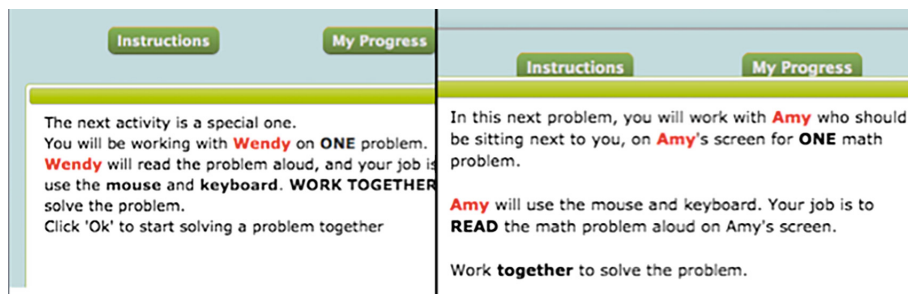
Instructions My Progress

The next activity is a special one.
You will be working with Wendy on ONE problem.
Wendy will read the problem aloud, and your job is
use the mouse and keyboard. WORK TOGETHER
solve the problem.
Click 'Ok' to start solving a problem together

Instructions My Progress

In this next problem, you will work with Amy who should be sitting next to you, on Amy's screen for ONE math problem.

Amy will use the mouse and keyboard. Your job is to READ the math problem aloud on Amy's screen.

Work together to solve the problem.